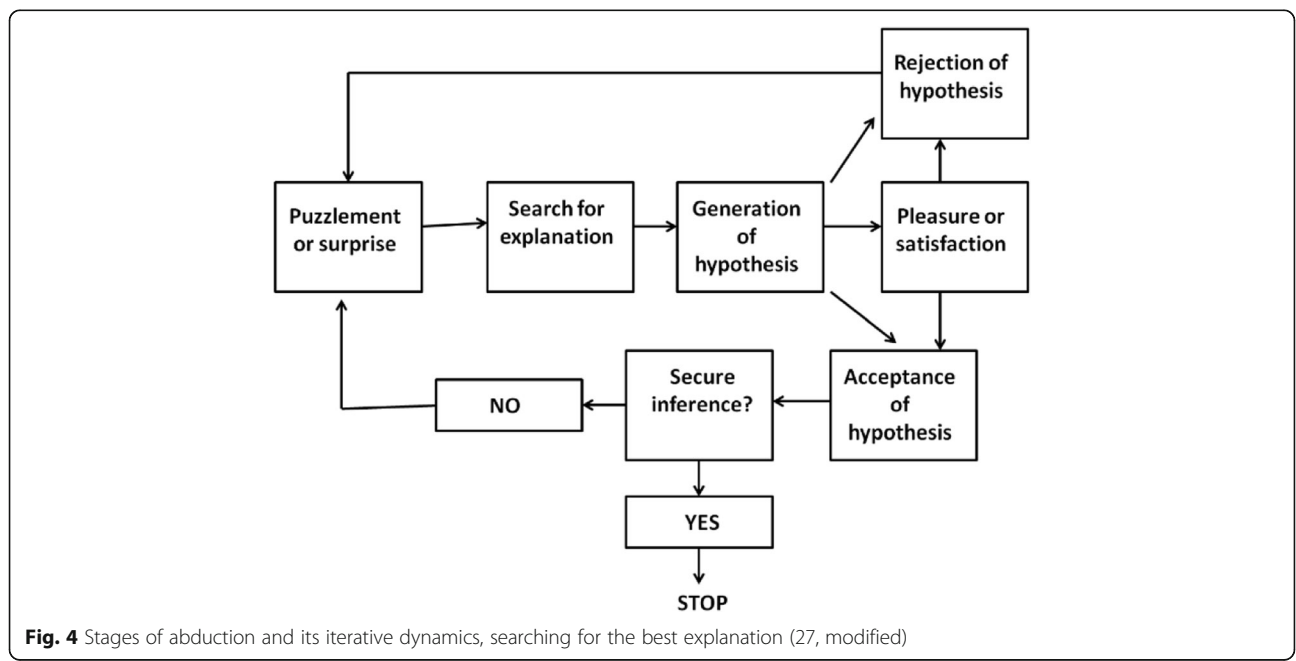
Rejection of hypothesis

Puzzlement or surprise

Search for explanation

Generation of hypothesis

Pleasure or satisfaction

NO

Secure inference?

Acceptance of hypothesis

YES

STOP

**Fig. 4** Stages of abduction and its iterative dynamics, searching for the best explanation (27, modified)